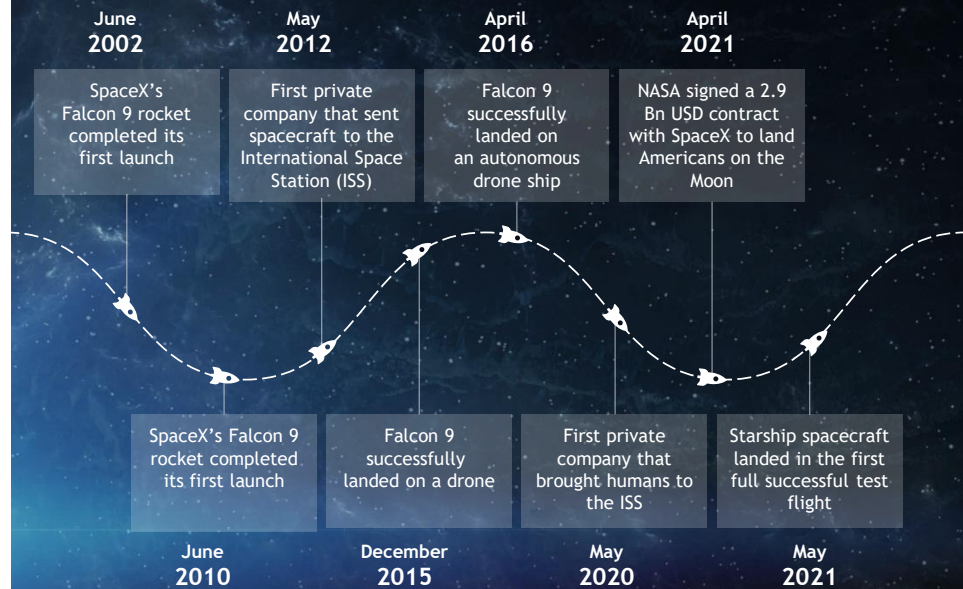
June
2002

SpaceX's Falcon 9 rocket completed its first launch

May
2012

First private company that sent spacecraft to the International Space Station (ISS)

April
2016

Falcon 9 successfully landed on an autonomous drone ship

April
2021

NASA signed a 2.9 Bn USD contract with SpaceX to land Americans on the Moon

SpaceX's Falcon 9 rocket completed its first launch

June
2010

Falcon 9 successfully landed on a drone

December
2015

First private company that brought humans to the ISS

May
2020

Starship spacecraft landed in the first full successful test flight

May
2021